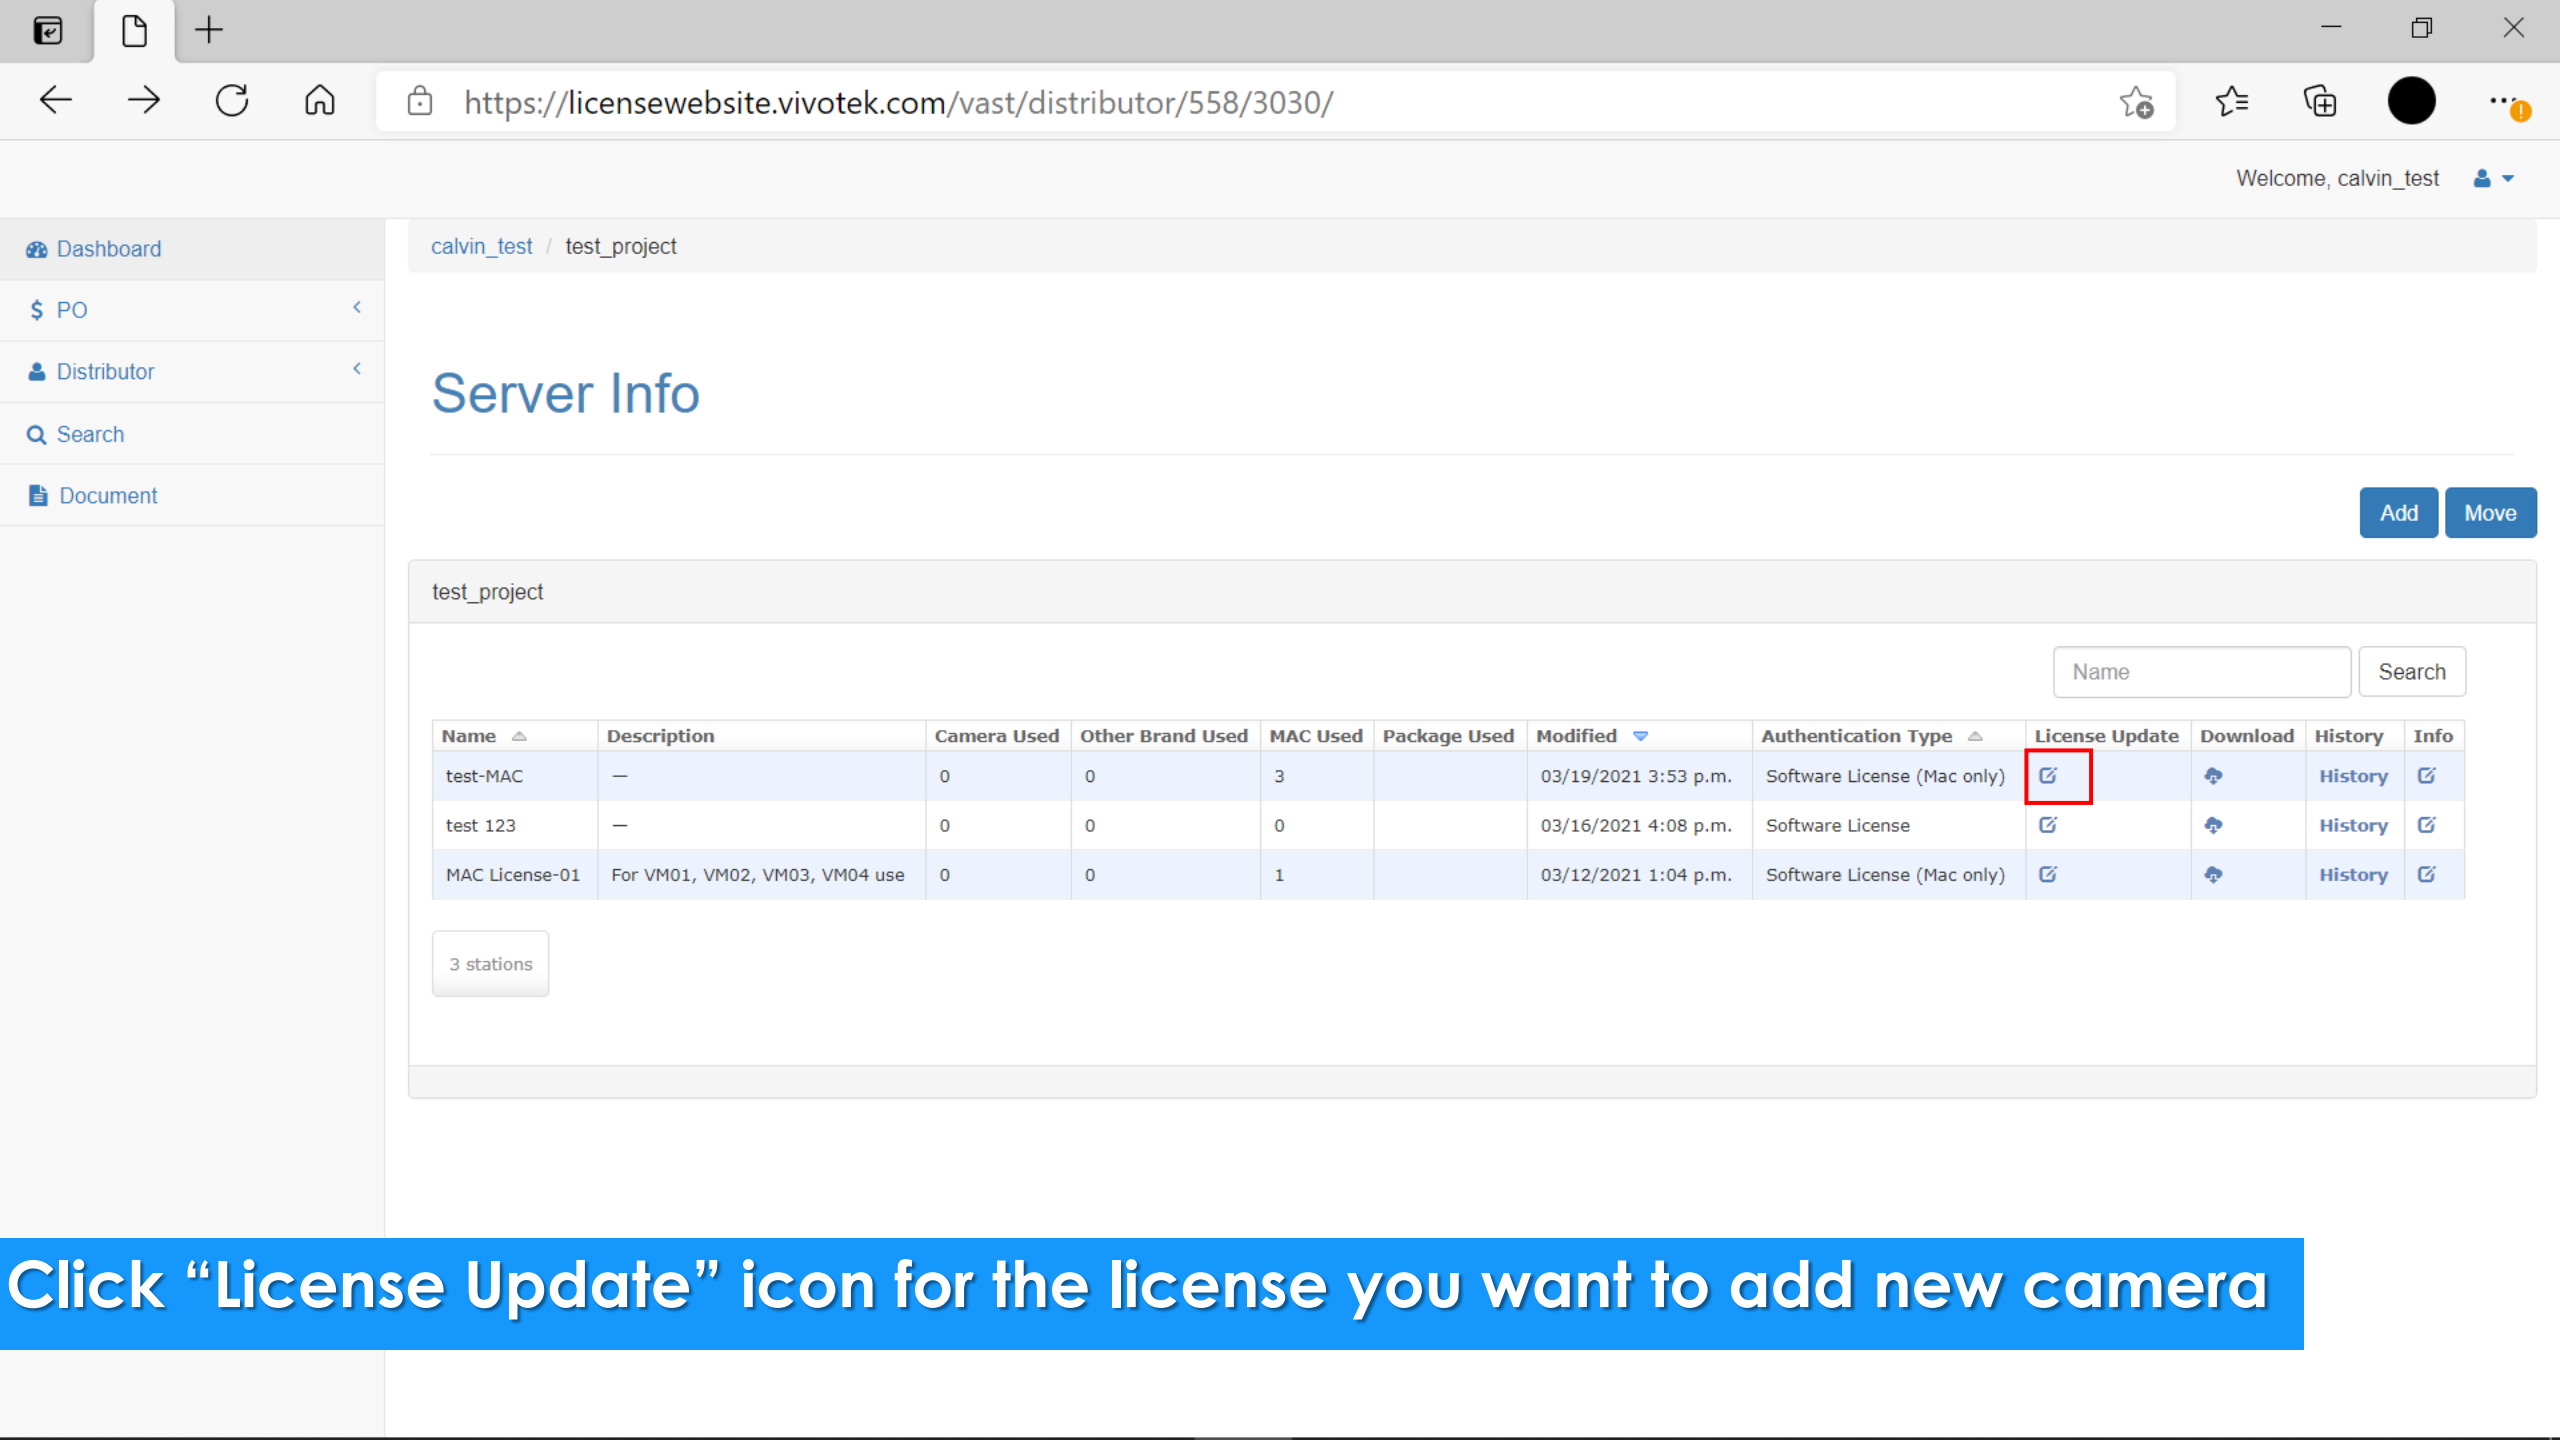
https://licensewebsite.vivotek.com/vast/distributor/558/3030/

Welcome, calvin_test

Dashboard
PO
Distributor
Search
Document

calvin_test / test_project

Server Info

Add
Move

test_project

Name
Search

| Name | Description | Camera Used | Other Brand Used | MAC Used | Package Used | Modified | Authentication Type | License Update | Download | History | Info |
|---|---|---|---|---|---|---|---|---|---|---|---|
| test-MAC | — | 0 | 0 | 3 | | 03/19/2021 3:53 p.m. | Software License (Mac only) | | | History | |
| test 123 | — | 0 | 0 | 0 | | 03/16/2021 4:08 p.m. | Software License | | | History | |
| MAC License-01 | For VM01, VM02, VM03, VM04 use | 0 | 0 | 1 | | 03/12/2021 1:04 p.m. | Software License (Mac only) | | | History | |

3 stations

Click “License Update” icon for the license you want to add new camera